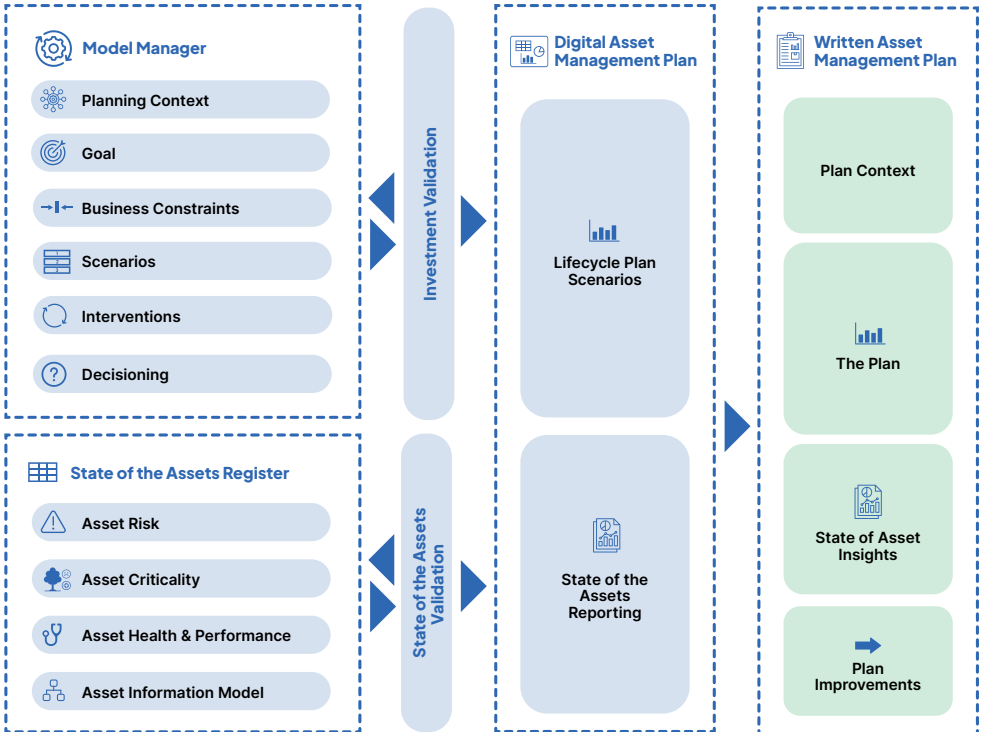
Model Manager

Planning Context

Goal

Business Constraints

Scenarios

Interventions

Decisioning

State of the Assets Register

Asset Risk

Asset Criticality

Asset Health & Performance

Asset Information Model

Investment Validation

State of the Assets Validation

Digital Asset Management Plan

Lifecycle Plan Scenarios

State of the Assets Reporting

Written Asset Management Plan

Plan Context

The Plan

State of Asset Insights

Plan Improvements